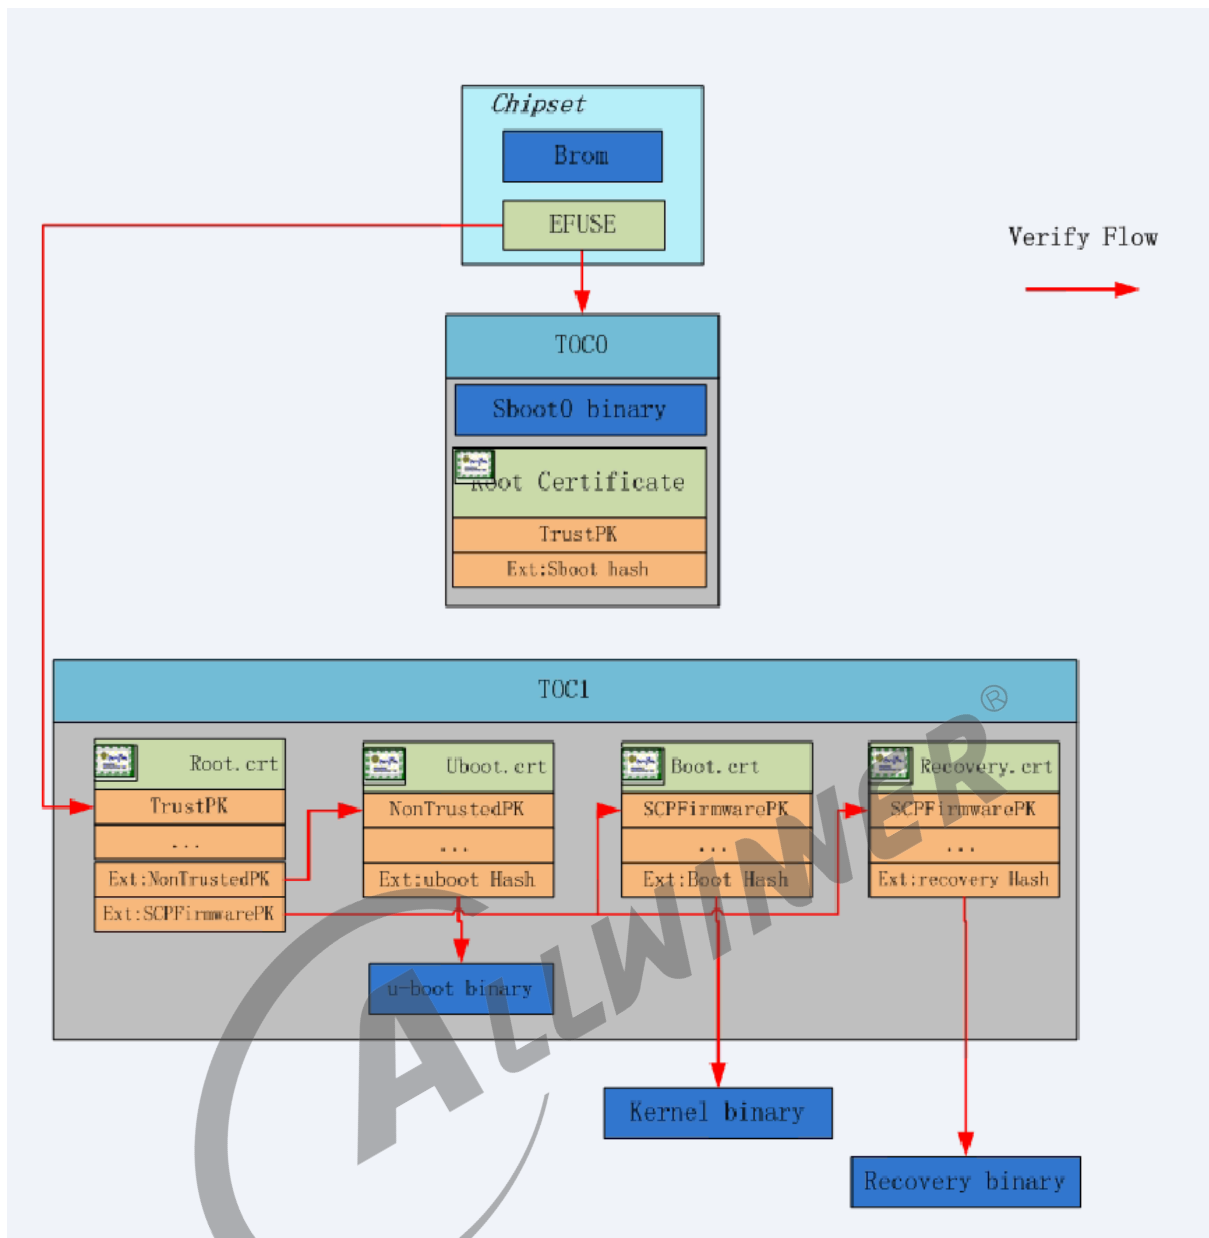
Chipset

Brom

EFUSE

Verify Flow

TOC0

Sboot0 binary

Root Certificate

TrustPK

Ext:Sboot hash

TOC1

Root.crt

TrustPK

...

Ext:NonTrustedPK

Ext:SCPFirmwarePK

Uboot.crt

NonTrustedPK

...

Ext:uboot Hash

Boot.crt

SCPFirmwarePK

...

Ext:Boot Hash

Recovery.crt

SCPFirmwarePK

...

Ext:recovery Hash

u-boot binary

Kernel binary

Recovery binary

ALLWINNER ®